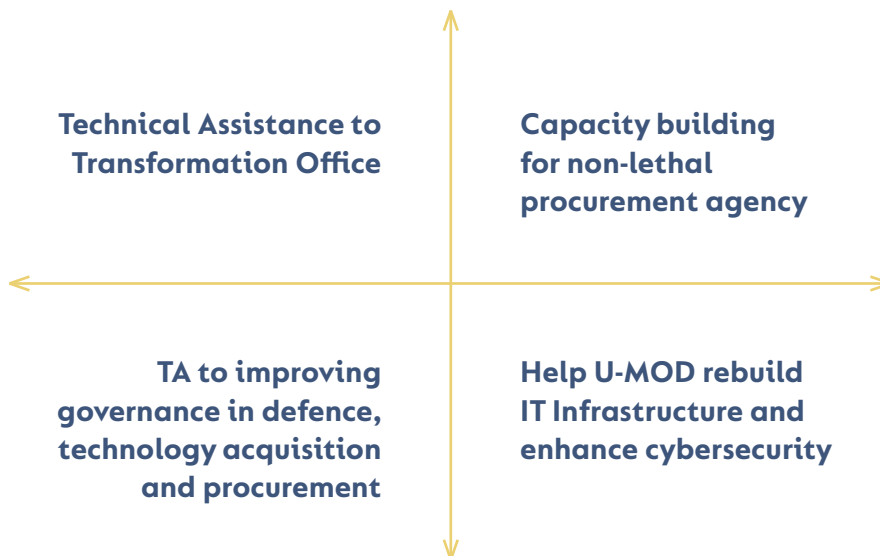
Technical Assistance to Transformation Office

Capacity building for non-lethal procurement agency

TA to improving governance in defence, technology acquisition and procurement

Help U-MOD rebuild IT Infrastructure and enhance cybersecurity